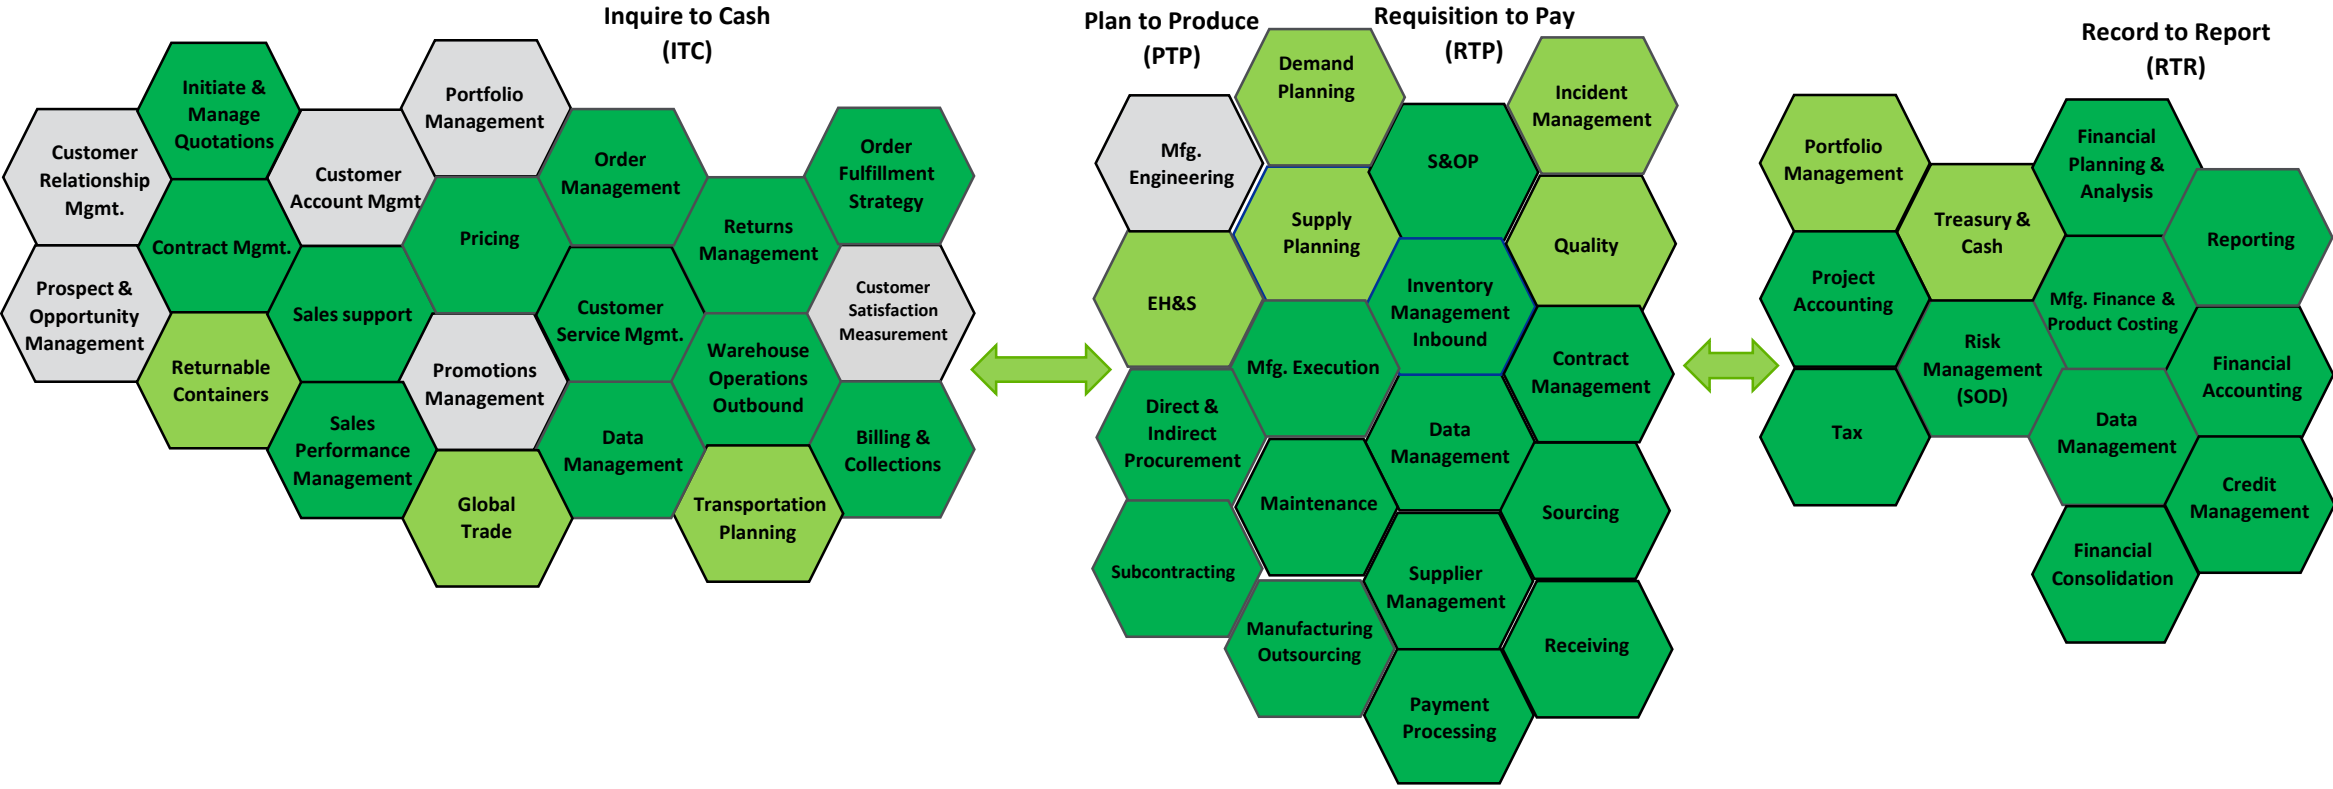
Inquire to Cash (ITC)

Initiate & Manage Quotations
Portfolio Management
Customer Relationship Mgmt.
Customer Account Mgmt
Order Management
Order Fulfillment Strategy
Contract Mgmt.
Pricing
Returns Management
Prospect & Opportunity Management
Sales support
Customer Service Mgmt.
Customer Satisfaction Measurement
Returnable Containers
Promotions Management
Warehouse Operations Outbound
Sales Performance Management
Data Management
Billing & Collections
Global Trade
Transportation Planning

Plan to Produce (PTP)

Requisition to Pay (RTP)

Demand Planning
Incident Management
Mfg. Engineering
S&OP
Supply Planning
Quality
EH&S
Inventory Management Inbound
Mfg. Execution
Contract Management
Direct & Indirect Procurement
Data Management
Maintenance
Sourcing
Subcontracting
Supplier Management
Manufacturing Outsourcing
Receiving
Payment Processing

Record to Report (RTR)

Portfolio Management
Financial Planning & Analysis
Treasury & Cash
Reporting
Project Accounting
Mfg. Finance & Product Costing
Risk Management (SOD)
Financial Accounting
Tax
Data Management
Credit Management
Financial Consolidation